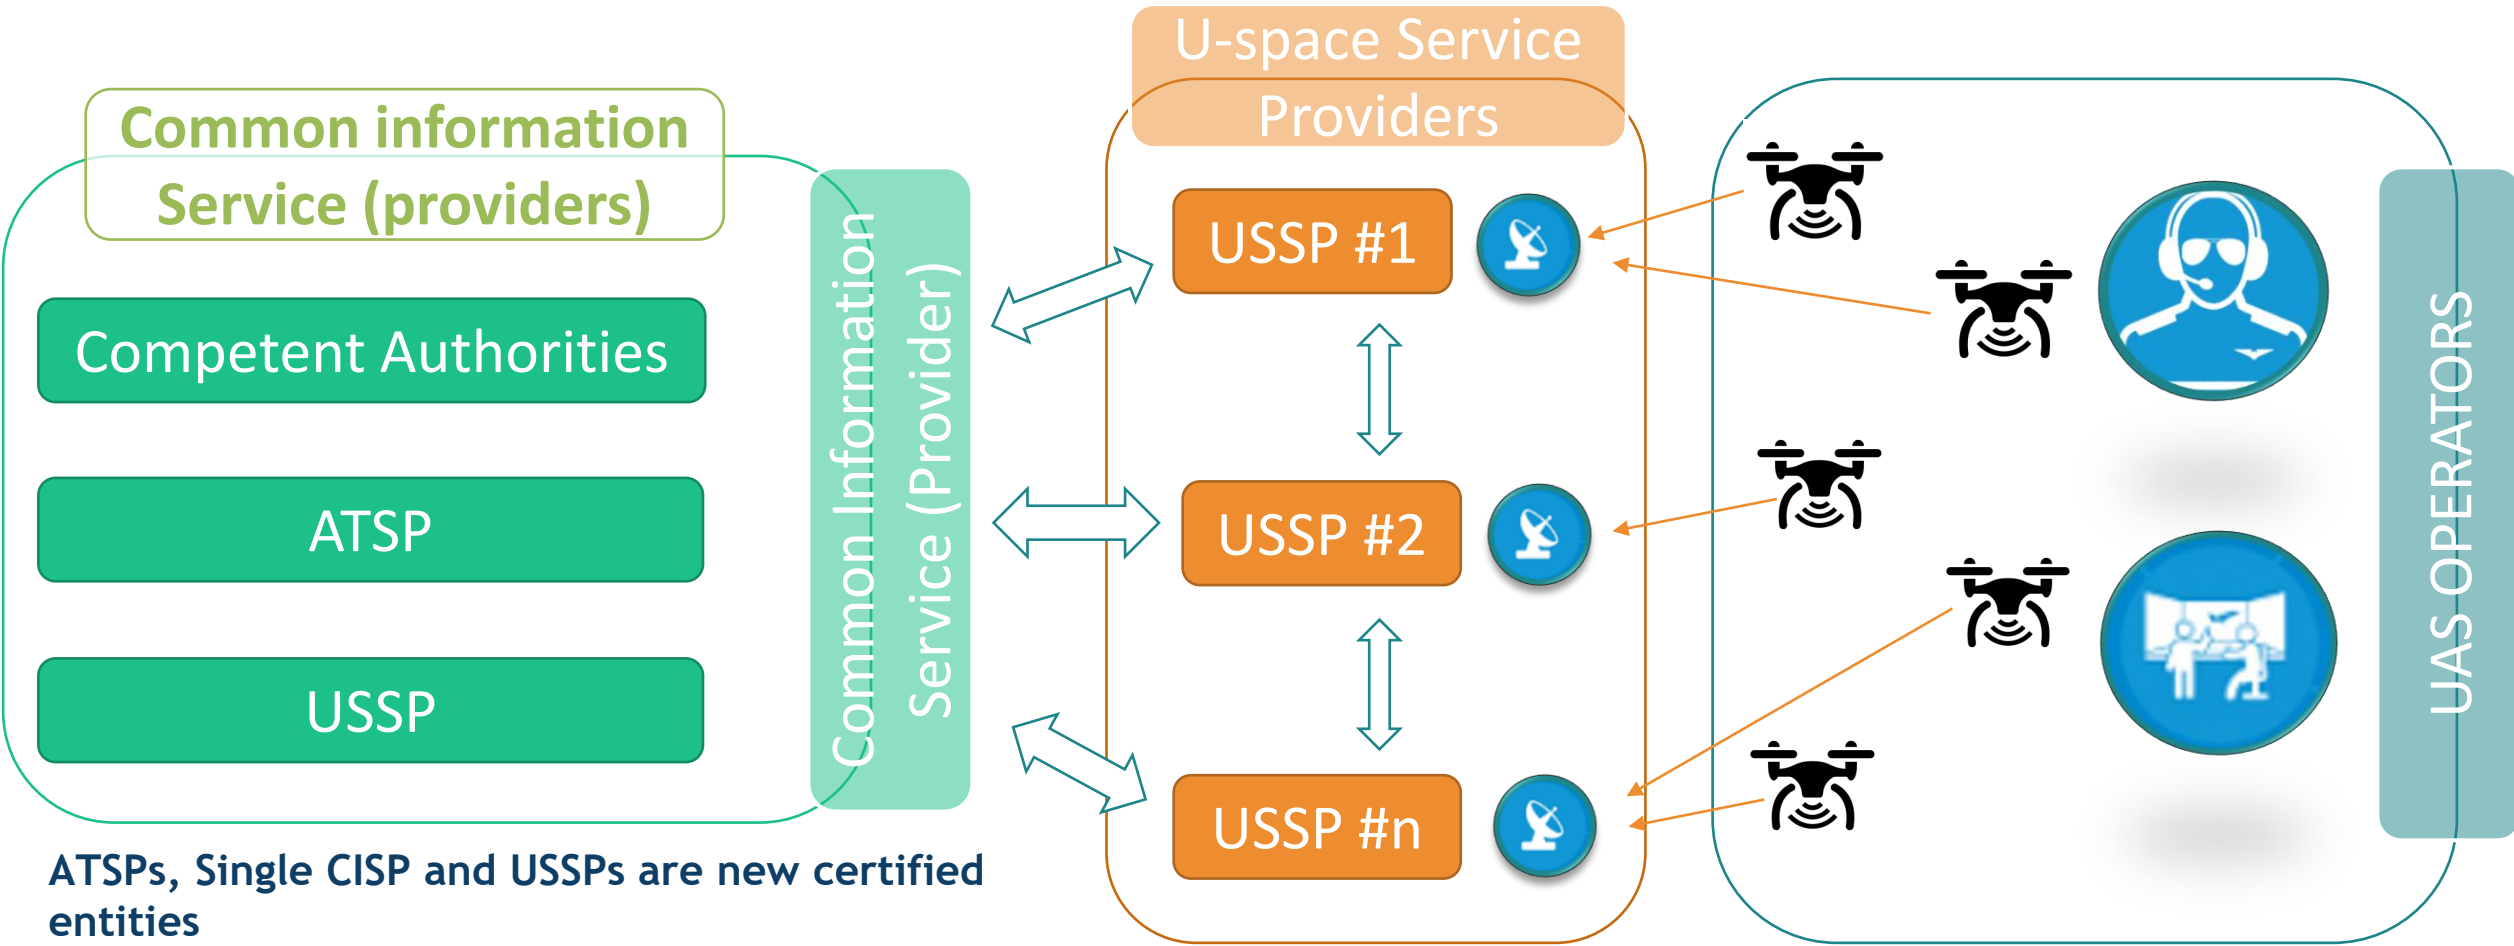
Common information Service (providers)

Competent Authorities

ATSP

USSP

Common Information Service (Provider)

U-space Service Providers

USSP #1

USSP #2

USSP #n

UAS OPERATORS

ATSPs, Single CISP and USSPs are new certified entities